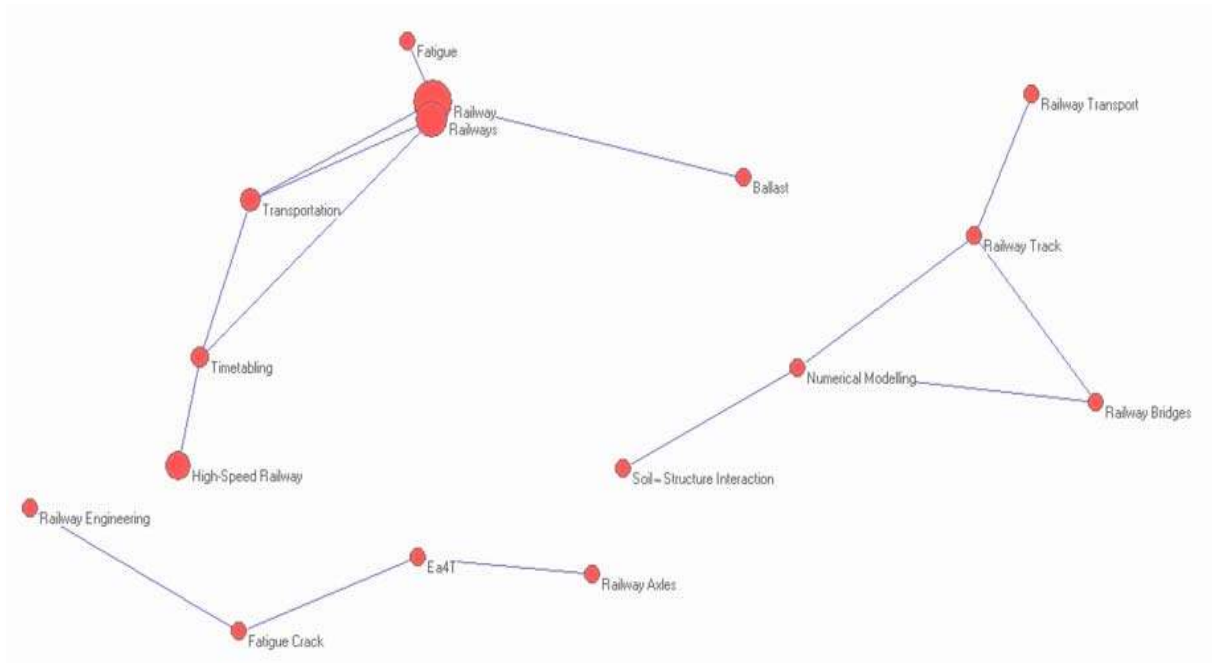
Fatigue
Railway
Railways
Ballast
Transportation
Timetabling
High-Speed Railway
Railway Transport
Railway Track
Numerical Modelling
Railway Bridges
Soil – Structure Interaction
Railway Engineering
Ea4T
Railway Axles
Fatigue Crack